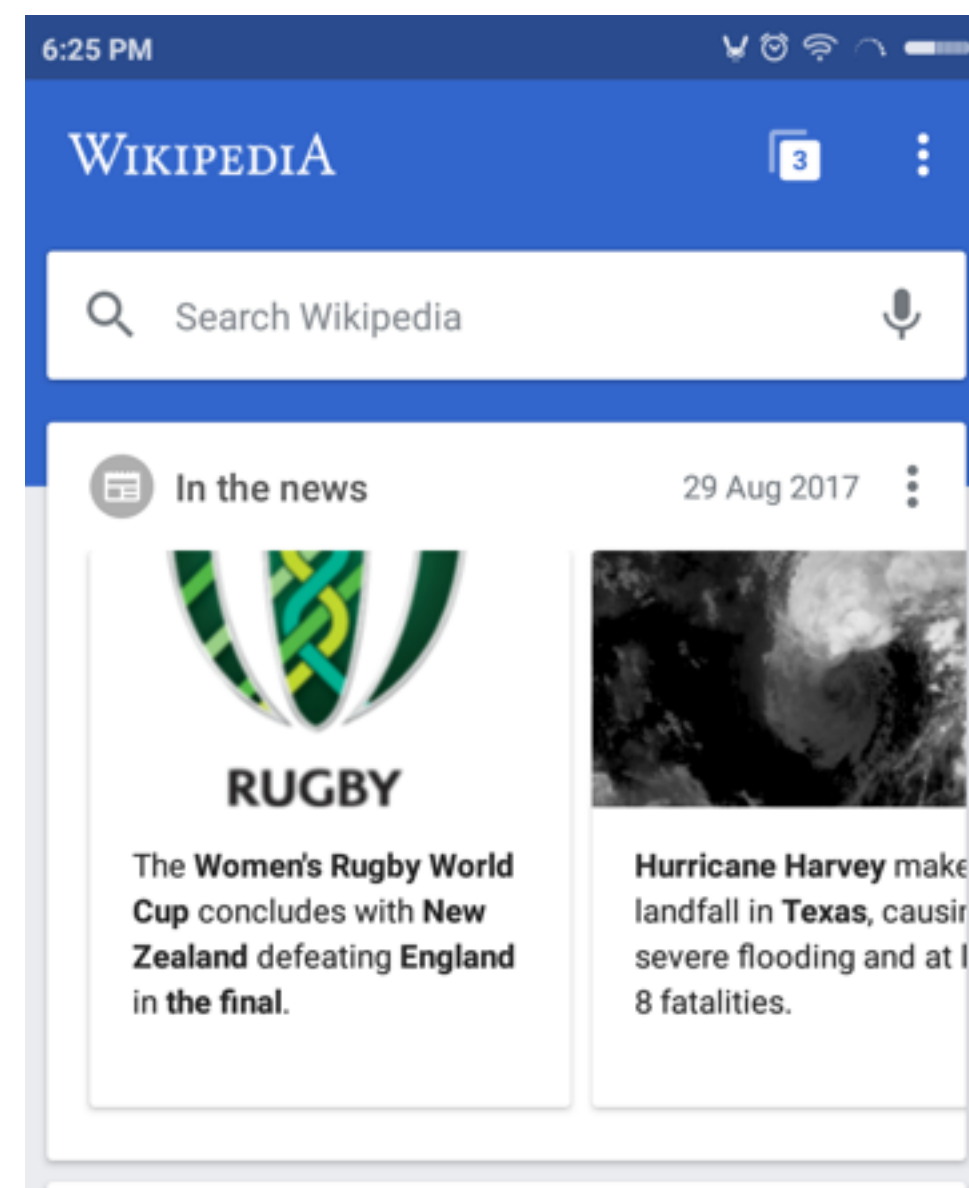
6:25 PM

WIKIPEDIA

3

Search Wikipedia

In the news

29 Aug 2017

RUGBY

The Women's Rugby World Cup concludes with New Zealand defeating England in the final.

Hurricane Harvey make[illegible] landfall in Texas, causi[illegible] severe flooding and at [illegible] 8 fatalities.